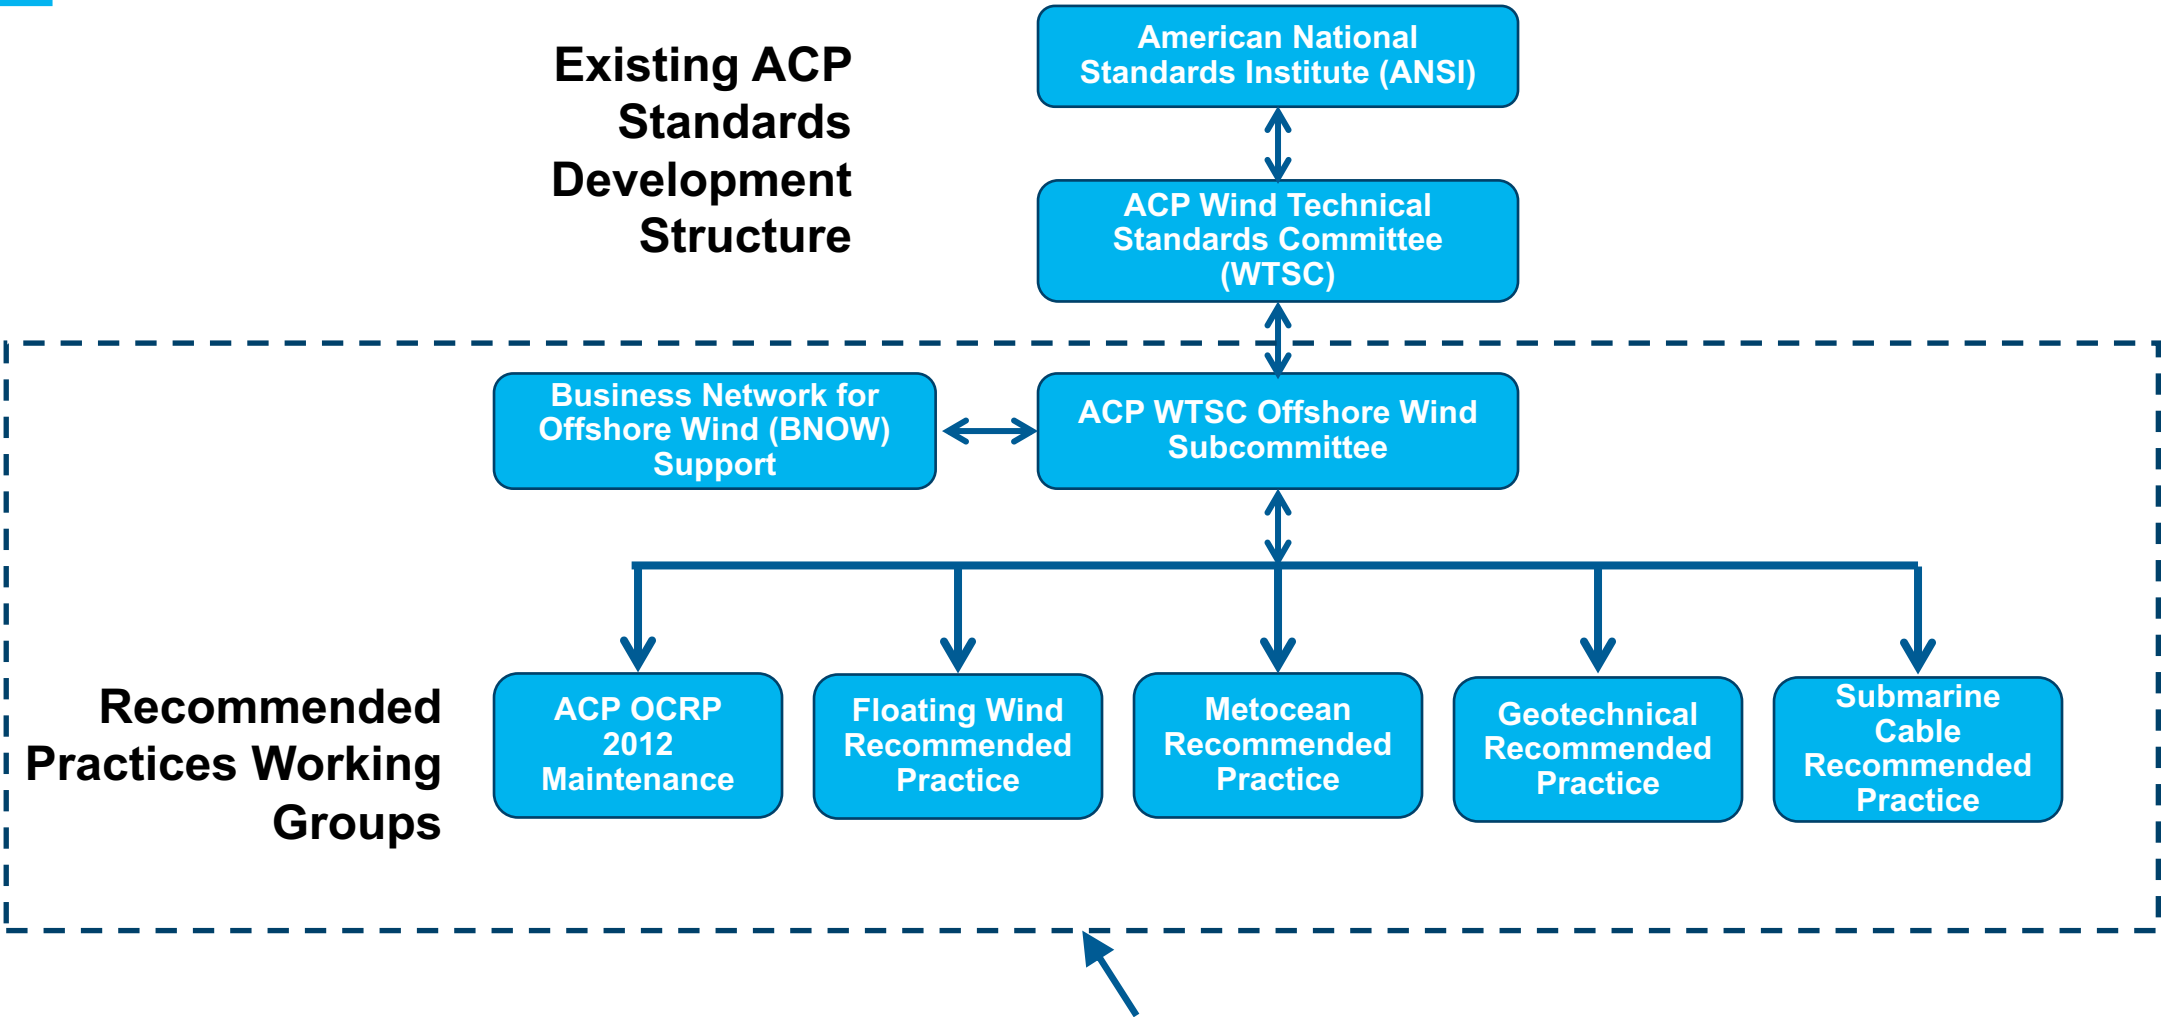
Existing ACP Standards Development Structure

American National Standards Institute (ANSI)

ACP Wind Technical Standards Committee (WTSC)

Business Network for Offshore Wind (BNOW) Support

ACP WTSC Offshore Wind Subcommittee

Recommended Practices Working Groups

ACP OCRP 2012 Maintenance

Floating Wind Recommended Practice

Metocean Recommended Practice

Geotechnical Recommended Practice

Submarine Cable Recommended Practice